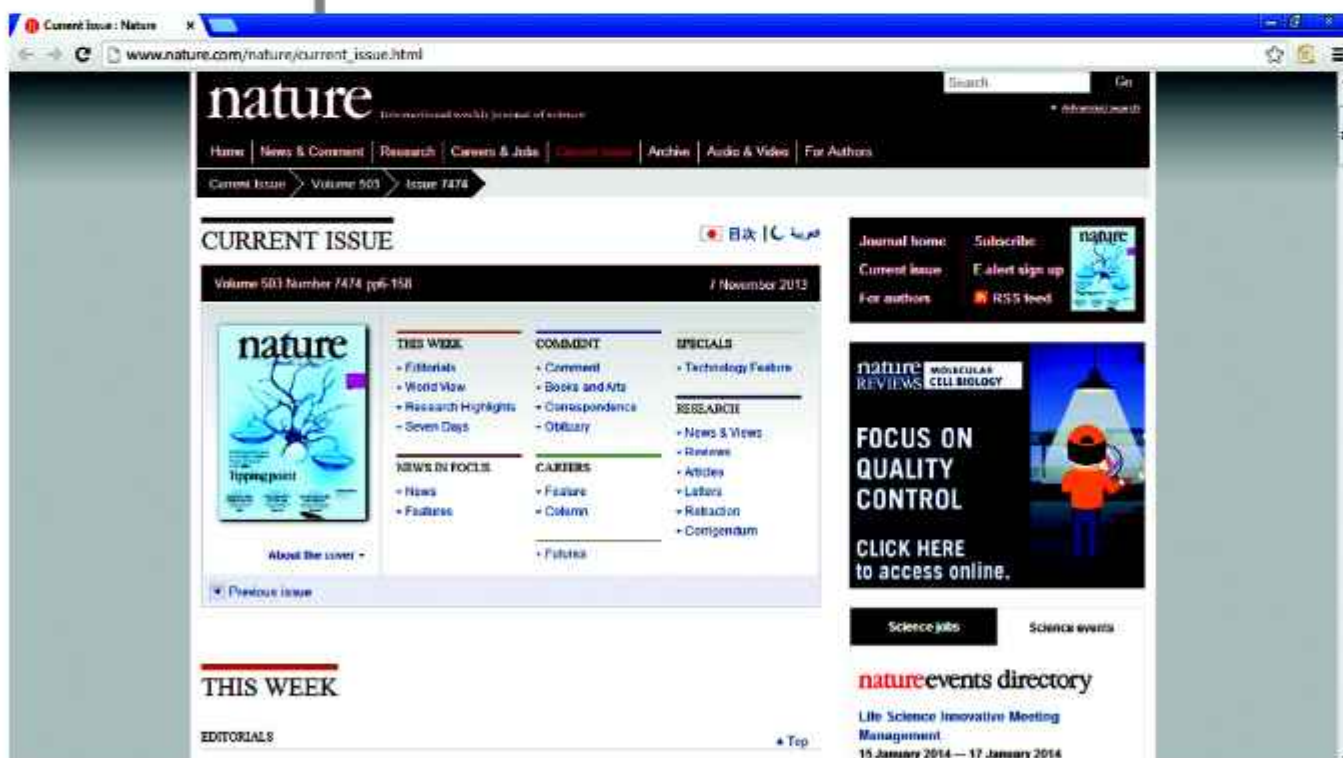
Current Issue : Nature ×

www.nature.com/nature/current_issue.html

nature International weekly journal of science

Search Go

Advanced search

Home | News & Comment | Research | Careers & Jobs | Current Issue | Archive | Audio & Video | For Authors

Current Issue > Volume 503 > Issue 7474

CURRENT ISSUE

日本 | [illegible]

Volume 503 Number 7474 pp6-158

7 November 2013

nature

Tipping point

About the cover

THIS WEEK
- Editorials
- World View
- Research Highlights
- Seven Days

NEWS IN FOCUS
- News
- Features

COMMENT
- Comment
- Books and Arts
- Correspondence
- Obituary

CAREERS
- Feature
- Column

- Futures

SPECIALS
- Technology Feature

RESEARCH
- News & Views
- Reviews
- Articles
- Letters
- Retraction
- Corrigendum

Previous issue

Journal home
Current issue
For authors

Subscribe
E-alert sign up
RSS feed

nature

nature REVIEWS MOLECULAR CELL BIOLOGY

FOCUS ON QUALITY CONTROL

CLICK HERE to access online.

Science jobs

Science events

natureevents directory

Life Science Innovative Meeting Management

15 January 2014 — 17 January 2014

THIS WEEK

EDITORIALS

Top